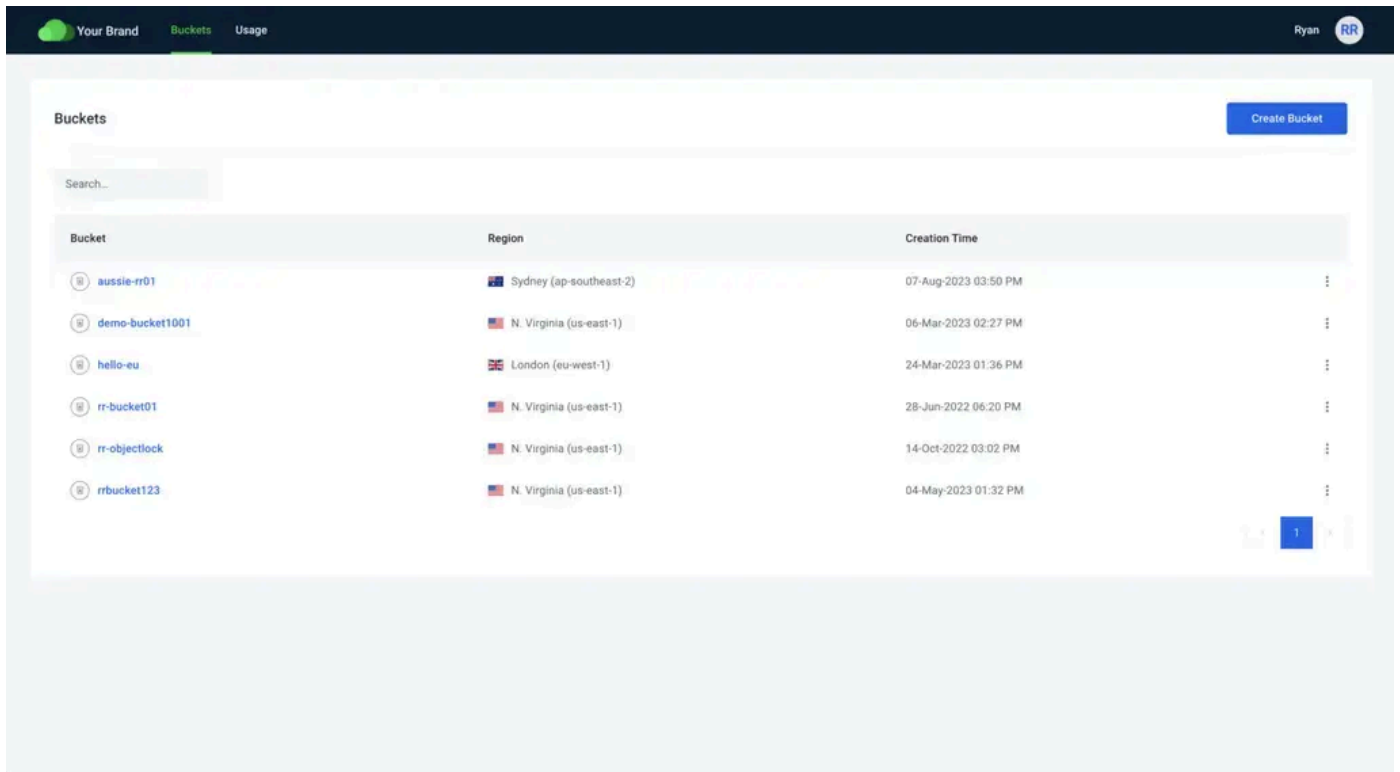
Your Brand Buckets Usage

Ryan RR

Buckets

Create Bucket

Search...

| Bucket | Region | Creation Time |
|---|---|---|
| aussie-rr01 | Sydney (ap-southeast-2) | 07-Aug-2023 03:50 PM |
| demo-bucket1001 | N. Virginia (us-east-1) | 06-Mar-2023 02:27 PM |
| hello-eu | London (eu-west-1) | 24-Mar-2023 01:36 PM |
| rr-bucket01 | N. Virginia (us-east-1) | 28-Jun-2022 06:20 PM |
| rr-objectlock | N. Virginia (us-east-1) | 14-Oct-2022 03:02 PM |
| rrbucket123 | N. Virginia (us-east-1) | 04-May-2023 01:32 PM |

1